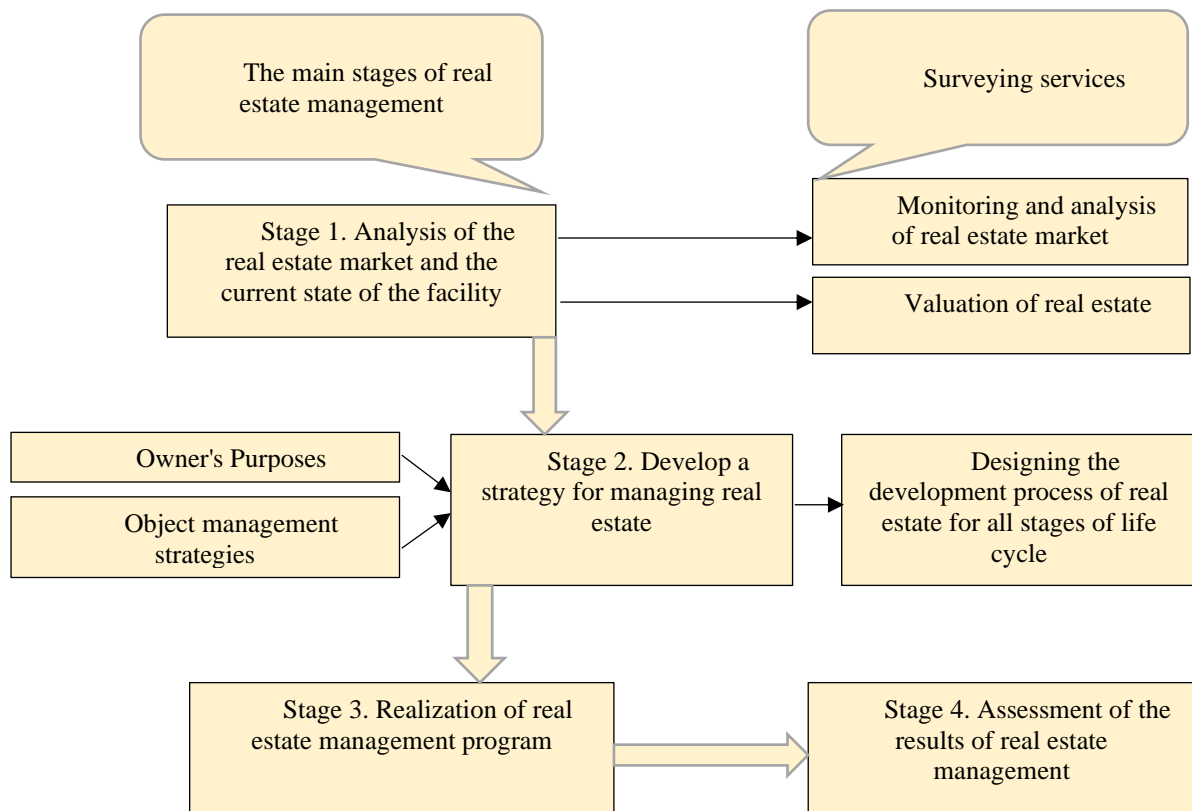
The main stages of real estate management

Surveying services

Stage 1. Analysis of the real estate market and the current state of the facility

Monitoring and analysis of real estate market

Valuation of real estate

Owner's Purposes

Object management strategies

Stage 2. Develop a strategy for managing real estate

Designing the development process of real estate for all stages of life cycle

Stage 3. Realization of real estate management program

Stage 4. Assessment of the results of real estate management